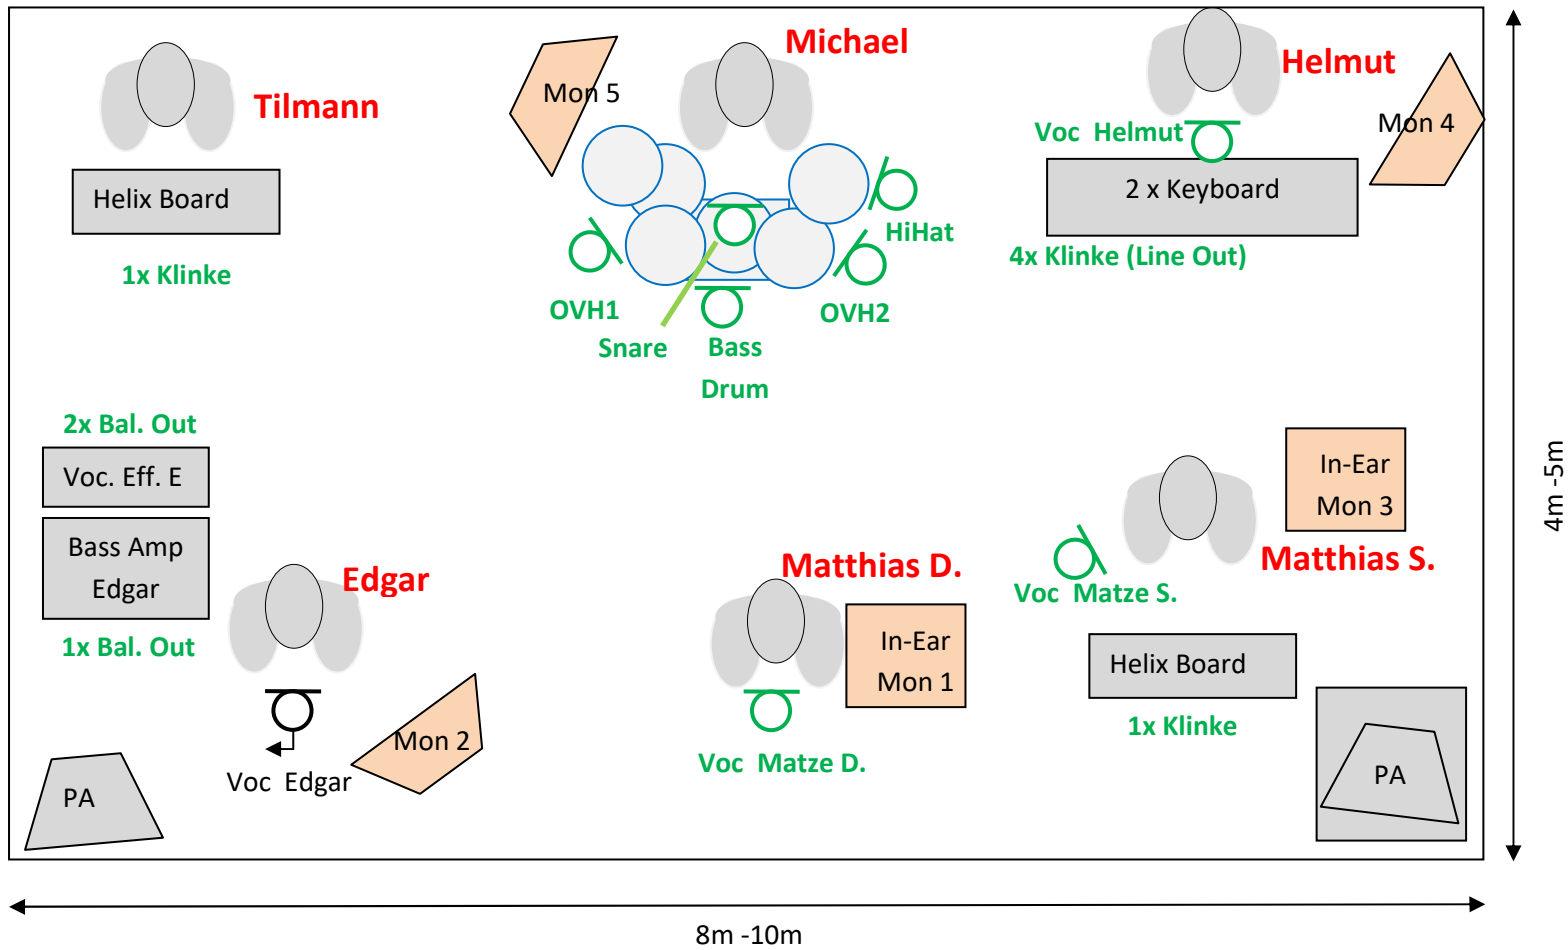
Tilmann

Helix Board

1x Klinke

Mon 5

Michael

HiHat

OVH1

OVH2

Snare

Bass Drum

Helmut

Voc Helmut

Mon 4

2 x Keyboard

4x Klinke (Line Out)

2x Bal. Out

Voc. Eff. E

Bass Amp Edgar

1x Bal. Out

Edgar

Voc Edgar

Mon 2

PA

Matthias D.

In-Ear Mon 1

Voc Matze D.

In-Ear Mon 3

Matthias S.

Voc Matze S.

Helix Board

1x Klinke

PA

4m -5m

8m -10m